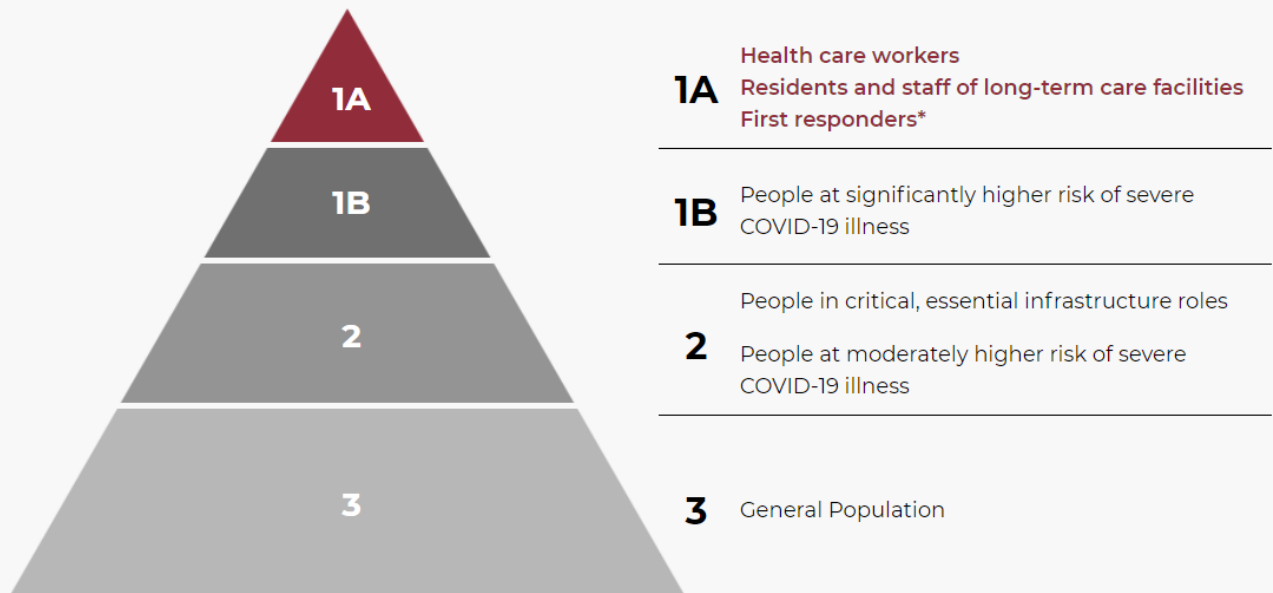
1A

1B

2

3

1A Health care workers
Residents and staff of long-term care facilities
First responders*

1B People at significantly higher risk of severe COVID-19 illness

2 People in critical, essential infrastructure roles

People at moderately higher risk of severe COVID-19 illness

3 General Population